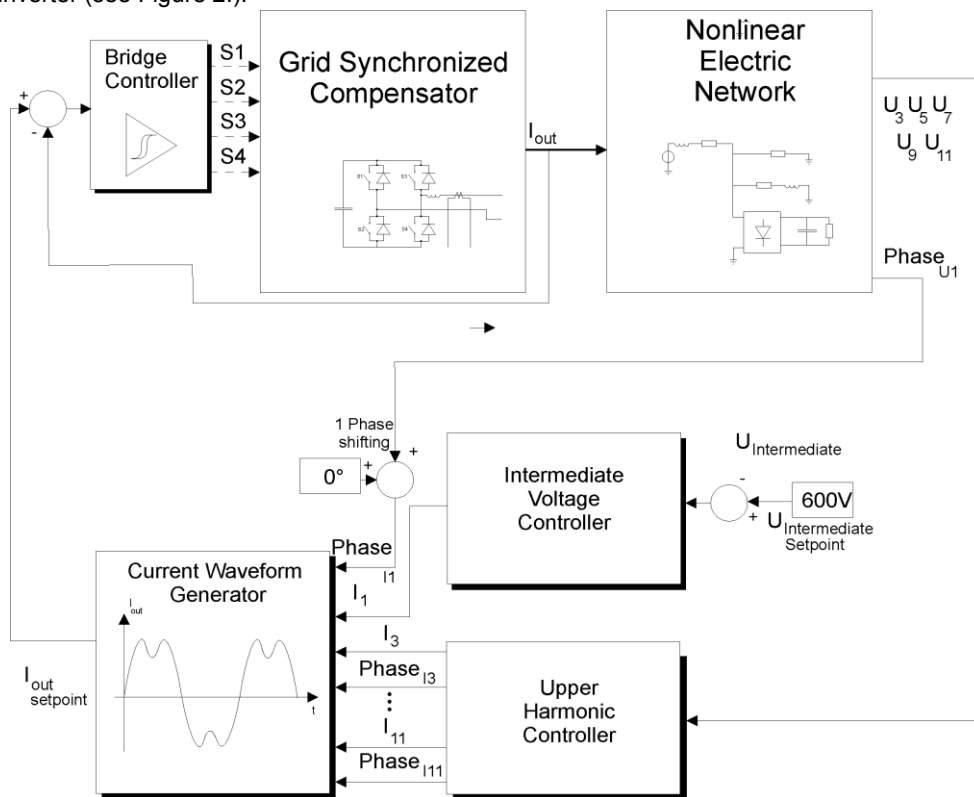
inverter (see Figure 2).

Bridge Controller

S1
S2
S3
S4

+
-

Grid Synchronized Compensator

S1 S3
S2 S4

$I_{out}$

Nonlinear Electric Network

$U_3$ $U_5$ $U_7$
$U_9$ $U_{11}$

$Phase_{U1}$

1 Phase shifting

0°

+
+

Intermediate Voltage Controller

$U_{Intermediate}$

-
+

600V

$U_{Intermediate\ Setpoint}$

$Phase_{I1}$

$I_1$

Current Waveform Generator

$I_{out}$

t

$I_{out\ setpoint}$

$I_3$

$Phase_{I3}$

$I_{11}$

$Phase_{I11}$

Upper Harmonic Controller